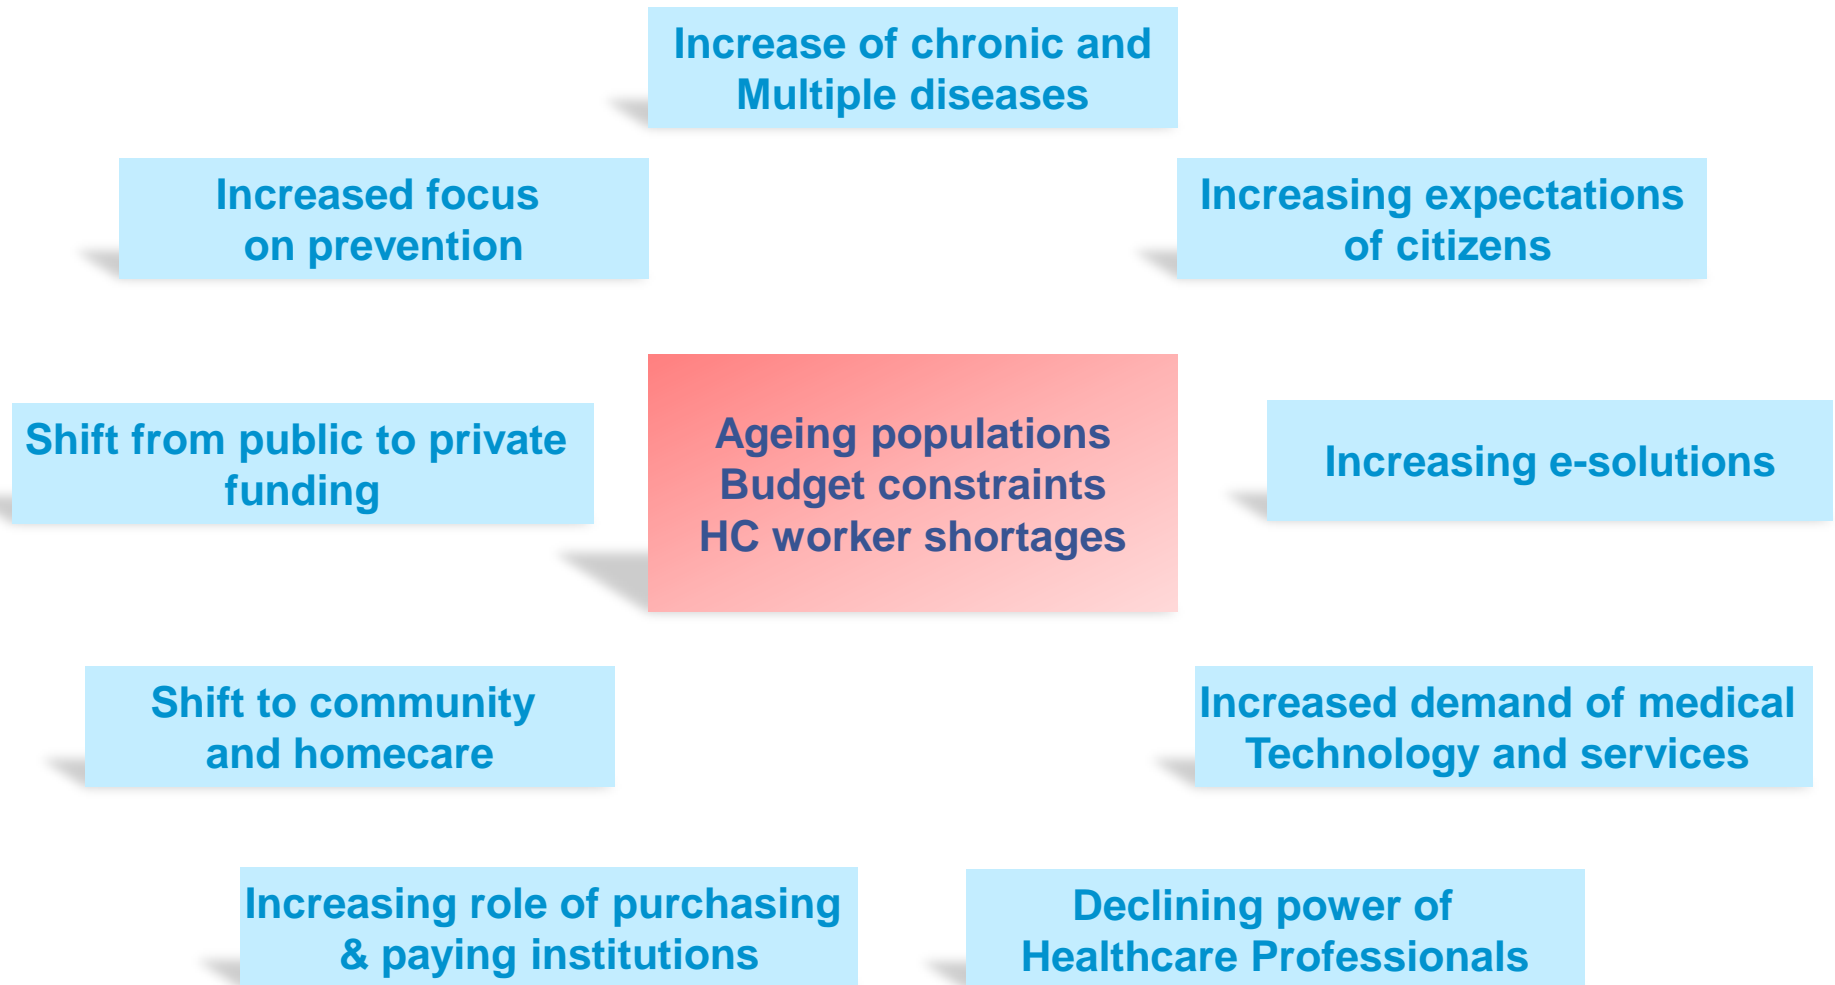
Increase of chronic and Multiple diseases

Increased focus on prevention

Increasing expectations of citizens

Shift from public to private funding

Ageing populations
Budget constraints
HC worker shortages

Increasing e-solutions

Shift to community and homecare

Increased demand of medical Technology and services

Increasing role of purchasing & paying institutions

Declining power of Healthcare Professionals